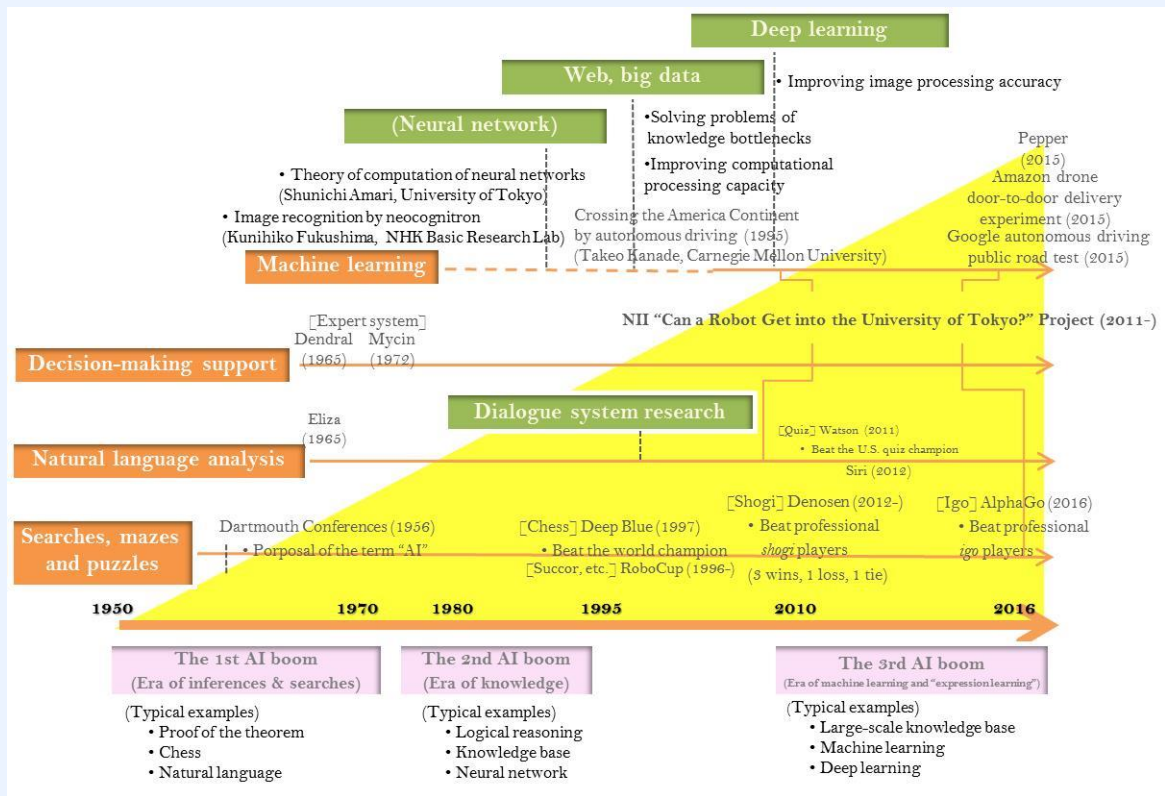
Deep learning

Web, big data

• Improving image processing accuracy

(Neural network)

•Solving problems of knowledge bottlenecks

•Improving computational processing capacity

• Theory of computation of neural networks (Shunichi Amari, University of Tokyo)

• Image recognition by neocognitron (Kunihiko Fukushima, NHK Basic Research Lab)

Crossing the America Continent by autonomous driving (1995) (Takeo Kanade, Carnegie Mellon University)

Pepper (2015)

Amazon drone door-to-door delivery experiment (2015)

Google autonomous driving public road test (2015)

Machine learning

[Expert system]
Dendral (1965) Mycin (1972)

NII "Can a Robot Get into the University of Tokyo?" Project (2011-)

Decision-making support

Eliza (1965)

Dialogue system research

Natural language analysis

[Quiz] Watson (2011)
• Beat the U.S. quiz champion
Siri (2012)

Searches, mazes and puzzles

Dartmouth Conferences (1956)
• Porposal of the term "AI"

[Chess] Deep Blue (1997)
• Beat the world champion
[Succor, etc.] RoboCup (1996-)

[Shogi] Denosen (2012-)
• Beat professional *shogi* players
(3 wins, 1 loss, 1 tie)

[Igo] AlphaGo (2016)
• Beat professional *igo* players

1950 1970 1980 1995 2010 2016

The 1st AI boom
(Era of inferences & searches)

(Typical examples)
• Proof of the theorem
• Chess
• Natural language

The 2nd AI boom
(Era of knowledge)

(Typical examples)
• Logical reasoning
• Knowledge base
• Neural network

The 3rd AI boom
(Era of machine learning and "expression learning")

(Typical examples)
• Large-scale knowledge base
• Machine learning
• Deep learning